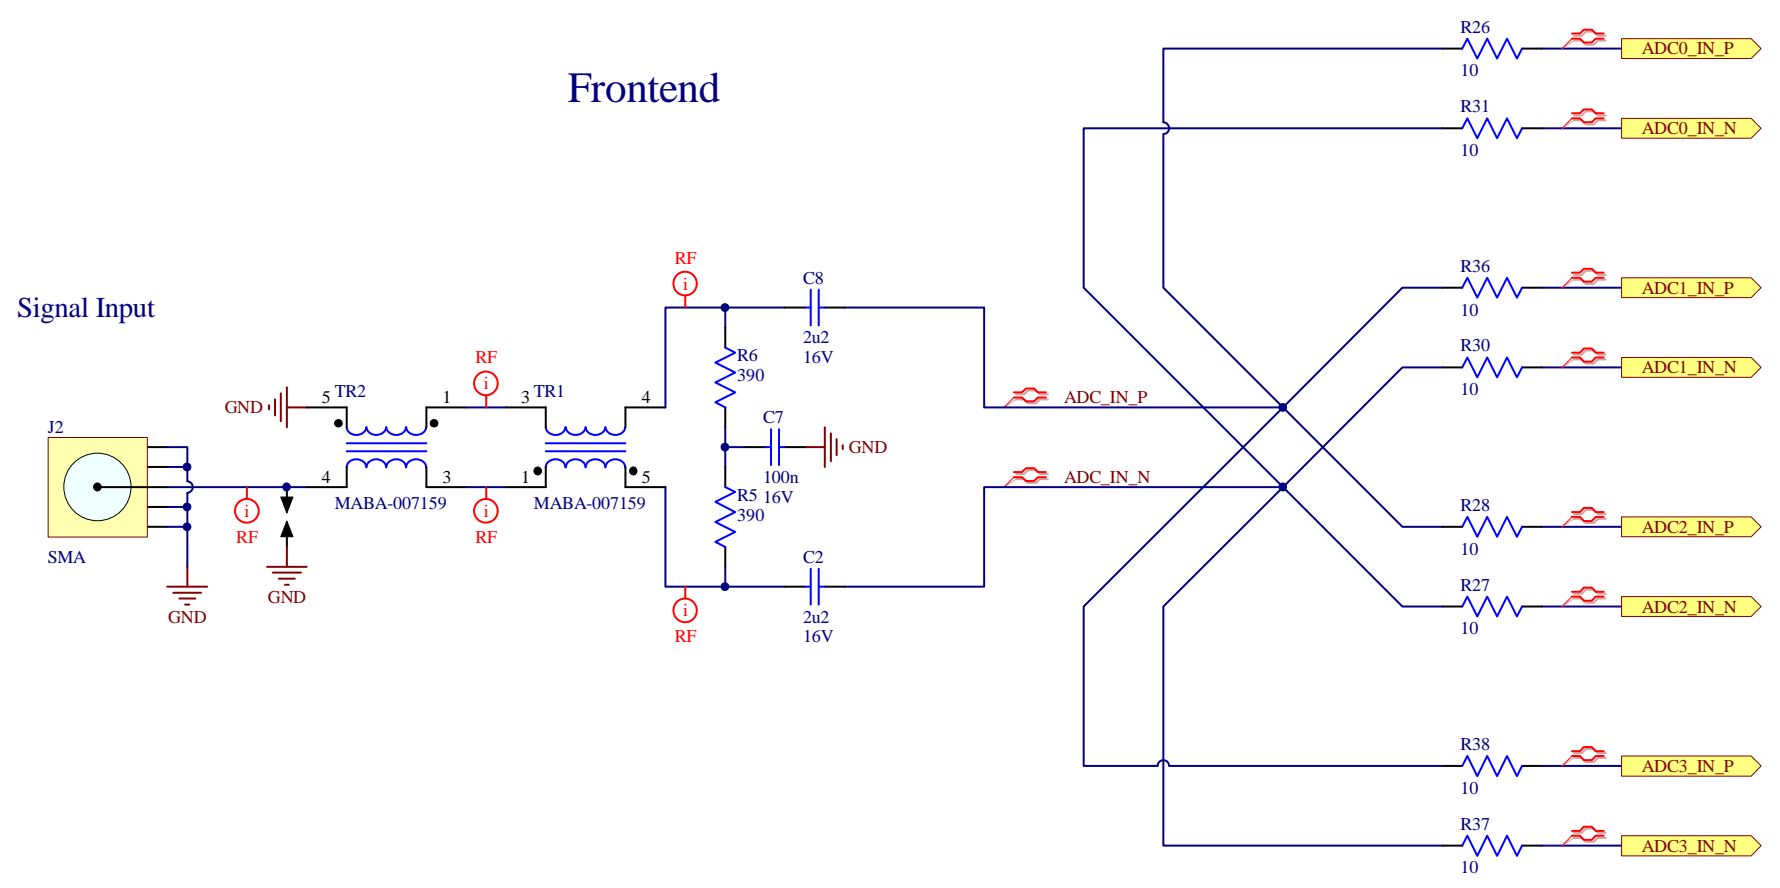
Frontend

Signal Input

J2
SMA
GND
RF
GND
GND
5 TR2
1
4
3
MABA-007159
RF
RF
3 TR1
1
4
5
MABA-007159
RF
RF
C8
2u2
16V
R6
390
C7
GND
100n
16V
R5
390
C2
2u2
16V
ADC_IN_P
ADC_IN_N

R26
10
ADC0_IN_P
R31
10
ADC0_IN_N
R36
10
ADC1_IN_P
R30
10
ADC1_IN_N
R28
10
ADC2_IN_P
R27
10
ADC2_IN_N
R38
10
ADC3_IN_P
R37
10
ADC3_IN_N